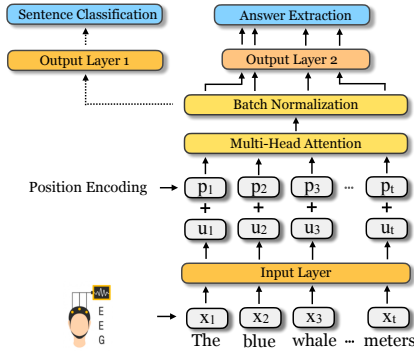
Sentence Classification

Answer Extraction

Output Layer 1

Output Layer 2

Batch Normalization

Multi-Head Attention

Position Encoding

$p_1$ $p_2$ $p_3$ ··· $p_t$

+ + + +

$u_1$ $u_2$ $u_3$ $u_t$

Input Layer

E
E
G

$x_1$ $x_2$ $x_3$ $x_t$

The blue whale ··· meters